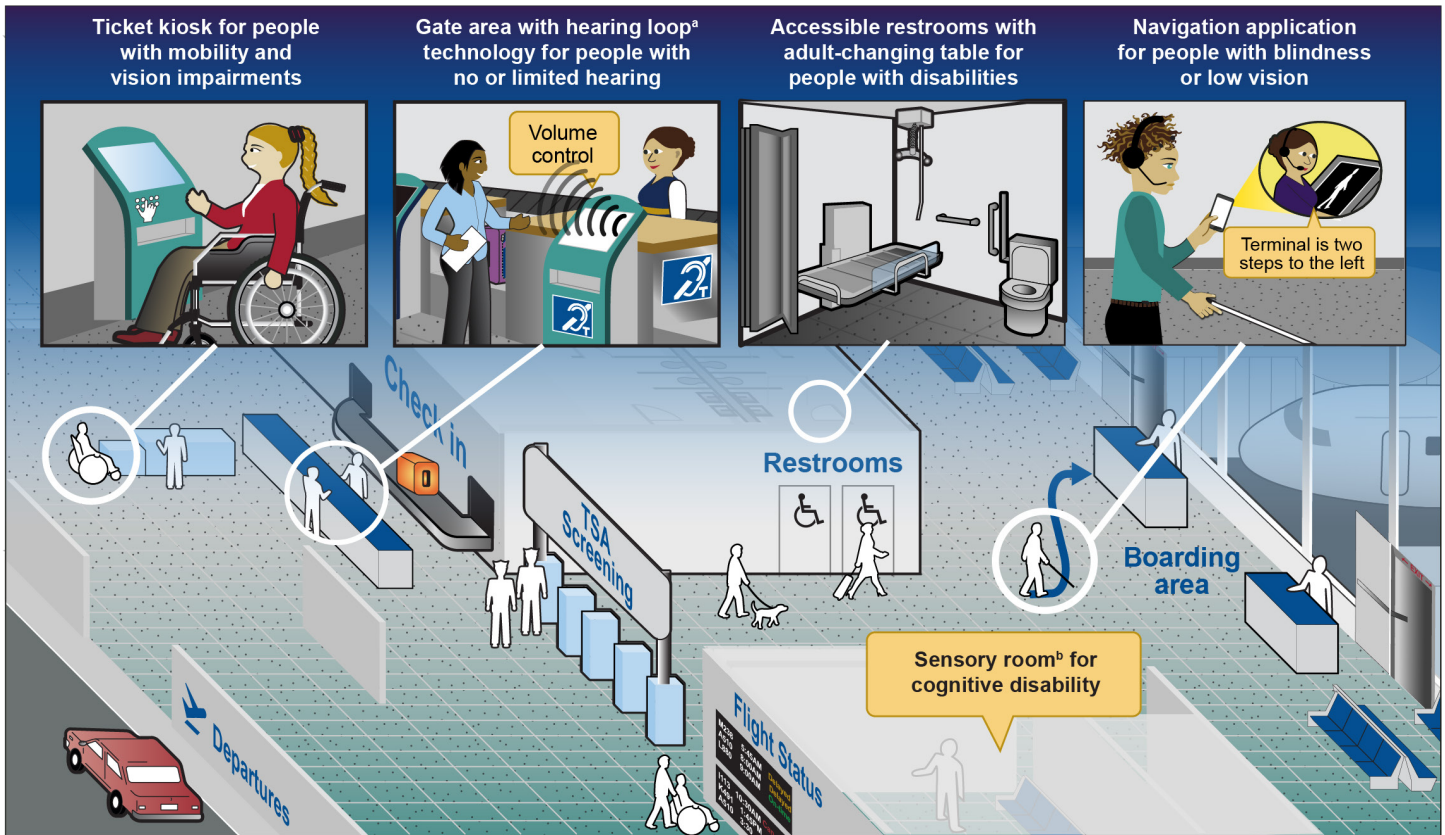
Ticket kiosk for people with mobility and vision impairments

Gate area with hearing loop$^a$ technology for people with no or limited hearing

Volume control

Accessible restrooms with adult-changing table for people with disabilities

Navigation application for people with blindness or low vision

Terminal is two steps to the left

Check in

TSA Screening

Restrooms

Boarding area

Sensory room$^b$ for cognitive disability

Departures

Flight Status